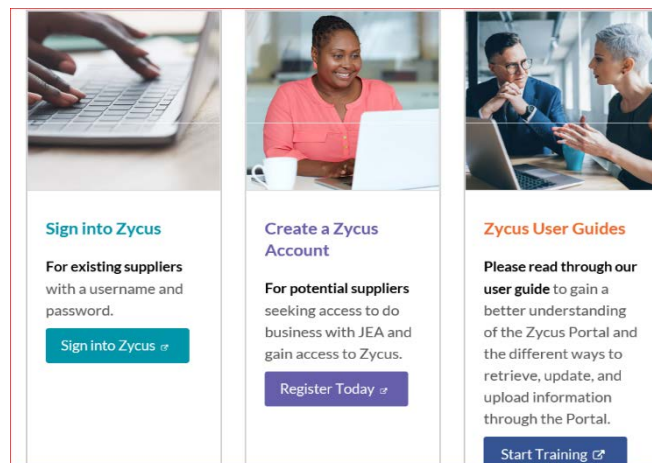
Sign into Zycus

**For existing suppliers** with a username and password.

Sign into Zycus

Create a Zycus Account

**For potential suppliers** seeking access to do business with JEA and gain access to Zycus.

Register Today

Zycus User Guides

**Please read through our user guide** to gain a better understanding of the Zycus Portal and the different ways to retrieve, update, and upload information through the Portal.

Start Training